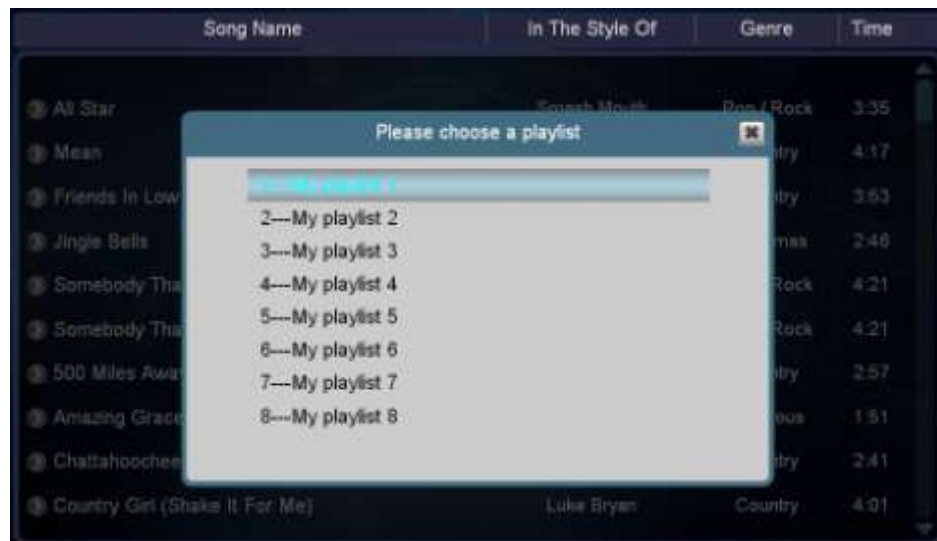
| Song Name | In The Style Of | Genre | Time |
|---|---|---|---|
| All Star | Smash Mouth | Pop / Rock | 3:35 |
| Mean | | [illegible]try | 4:17 |
| Friends In Low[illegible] | | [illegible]try | 3:53 |
| Jingle Bells | | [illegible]mas | 2:46 |
| Somebody Tha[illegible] | | Rock | 4:21 |
| Somebody Tha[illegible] | | Rock | 4:21 |
| 500 Miles Awa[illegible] | | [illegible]try | 2:57 |
| Amazing Grace | | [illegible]ous | 1:51 |
| Chattahoochee | | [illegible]try | 2:41 |
| Country Girl (Shake It For Me) | Luke Bryan | Country | 4:01 |

Please choose a playlist

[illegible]
2---My playlist 2
3---My playlist 3
4---My playlist 4
5---My playlist 5
6---My playlist 6
7---My playlist 7
8---My playlist 8